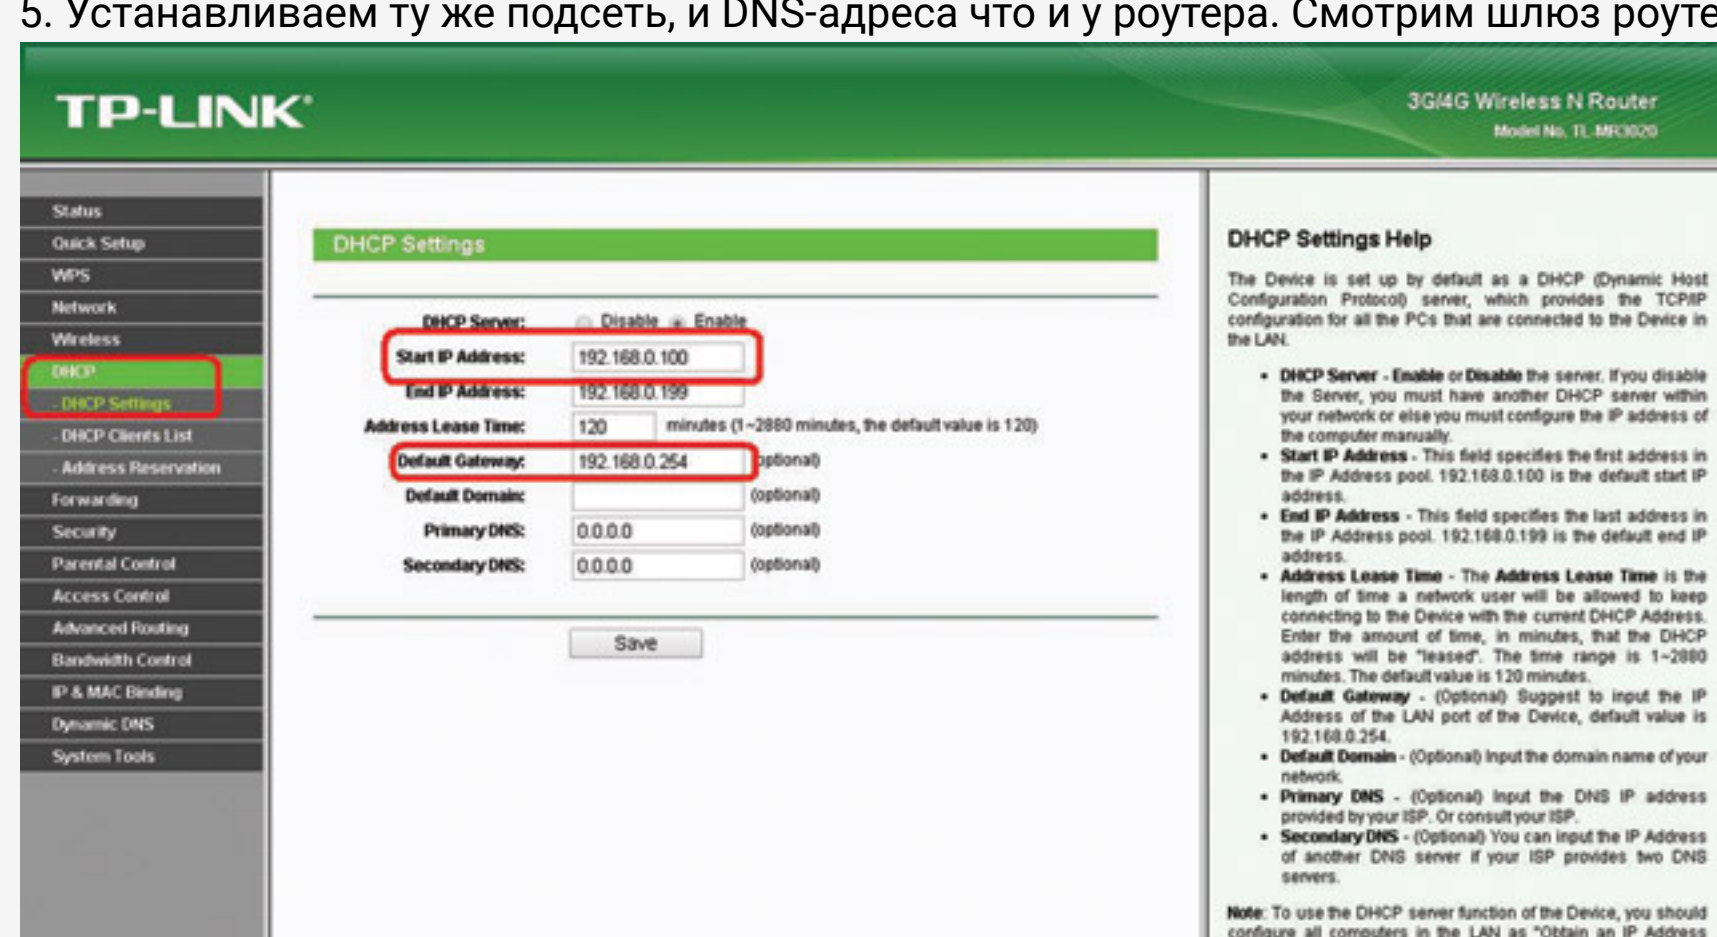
5. Устанавливаем ту же подсеть, и DNS-адреса что и у роутера. Смотрим шлюз роуте

TP-LINK

3G/4G Wireless N Router
Model No. TL-MR3020

Status
Quick Setup
WPS
Network
Wireless
DHCP
- DHCP Settings
- DHCP Clients List
- Address Reservation
Forwarding
Security
Parental Control
Access Control
Advanced Routing
Bandwidth Control
IP & MAC Binding
Dynamic DNS
System Tools

DHCP Settings

DHCP Server: Disable Enable
Start IP Address: 192.168.0.100
End IP Address: 192.168.0.199
Address Lease Time: 120 minutes (1~2880 minutes, the default value is 120)
Default Gateway: 192.168.0.254 (optional)
Default Domain: (optional)
Primary DNS: 0.0.0.0 (optional)
Secondary DNS: 0.0.0.0 (optional)

Save

DHCP Settings Help

The Device is set up by default as a DHCP (Dynamic Host Configuration Protocol) server, which provides the TCP/IP configuration for all the PCs that are connected to the Device in the LAN.

• DHCP Server - Enable or Disable the server. If you disable the Server, you must have another DHCP server within your network or else you must configure the IP address of the computer manually.
• Start IP Address - This field specifies the first address in the IP Address pool. 192.168.0.100 is the default start IP address.
• End IP Address - This field specifies the last address in the IP Address pool. 192.168.0.199 is the default end IP address.
• Address Lease Time - The Address Lease Time is the length of time a network user will be allowed to keep connecting to the Device with the current DHCP Address. Enter the amount of time, in minutes, that the DHCP address will be "leased". The time range is 1~2880 minutes. The default value is 120 minutes.
• Default Gateway - (Optional) Suggest to input the IP Address of the LAN port of the Device, default value is 192.168.0.254.
• Default Domain - (Optional) Input the domain name of your network.
• Primary DNS - (Optional) Input the DNS IP address provided by your ISP. Or consult your ISP.
• Secondary DNS - (Optional) You can input the IP Address of another DNS server if your ISP provides two DNS servers.

Note: To use the DHCP server function of the Device, you should configure all computers in the LAN as "Obtain an IP Address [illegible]